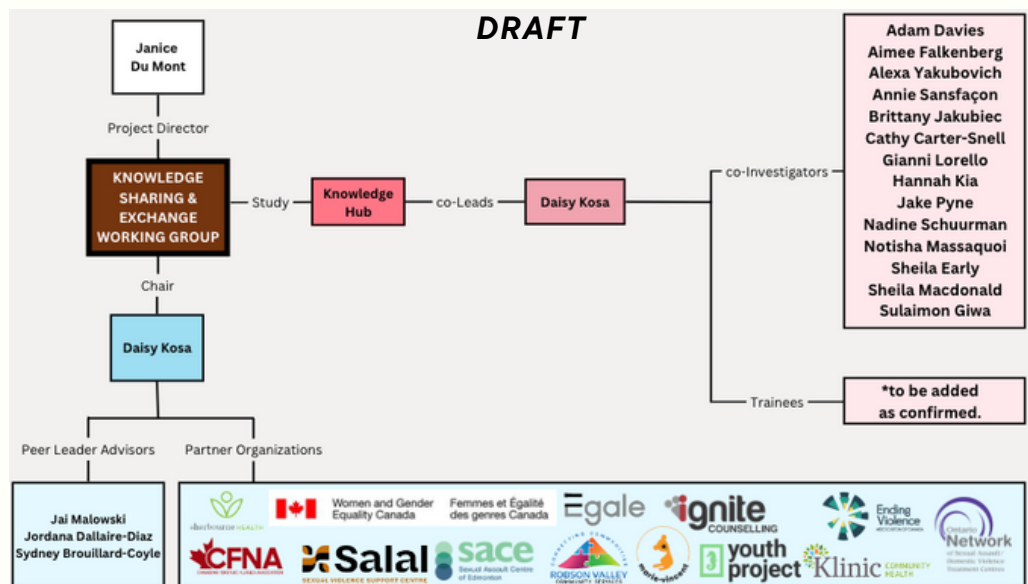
DRAFT

Janice Du Mont

Project Director

KNOWLEDGE SHARING & EXCHANGE WORKING GROUP

Study

Knowledge Hub

co-Leads

Daisy Kosa

co-Investigators

Adam Davies
Aimee Falkenberg
Alexa Yakubovich
Annie Sansfaçon
Brittany Jakubiec
Cathy Carter-Snell
Gianni Lorello
Hannah Kia
Jake Pyne
Nadine Schuurman
Notisha Massaquoi
Sheila Early
Sheila Macdonald
Sulaimon Giwa

Trainees

*to be added as confirmed.

Chair

Daisy Kosa

Peer Leader Advisors

Partner Organizations

Jai Malowski
Jordana Dallaire-Diaz
Sydney Brouillard-Coyle

sherbourne HEALTH

Women and Gender Equality Canada

Femmes et Égalité des genres Canada

Egale

ignite COUNSELLING

Ending Violence

Ontario Network

CFNA

Salal SEXUAL VIOLENCE SUPPORT CENTRE

sace Sexual Assault Centre of Edmonton

ROBSON VALLEY

marie-vincent

youth project

Klinic COMMUNITY HEALTH